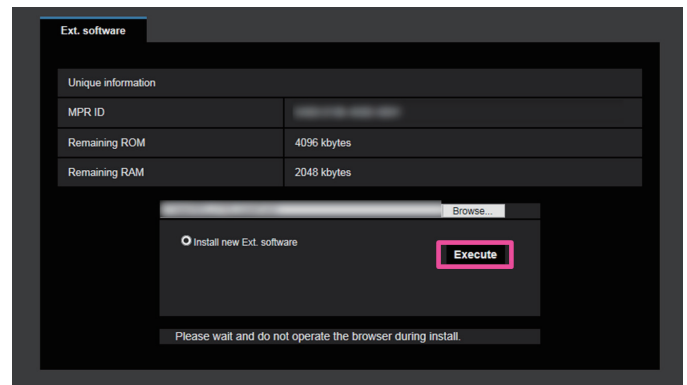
Ext. software

| Unique information | |
|---|---|
| MPR ID | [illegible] |
| Remaining ROM | 4096 kbytes |
| Remaining RAM | 2048 kbytes |

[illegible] Browse...

Install new Ext. software

Execute

Please wait and do not operate the browser during install.